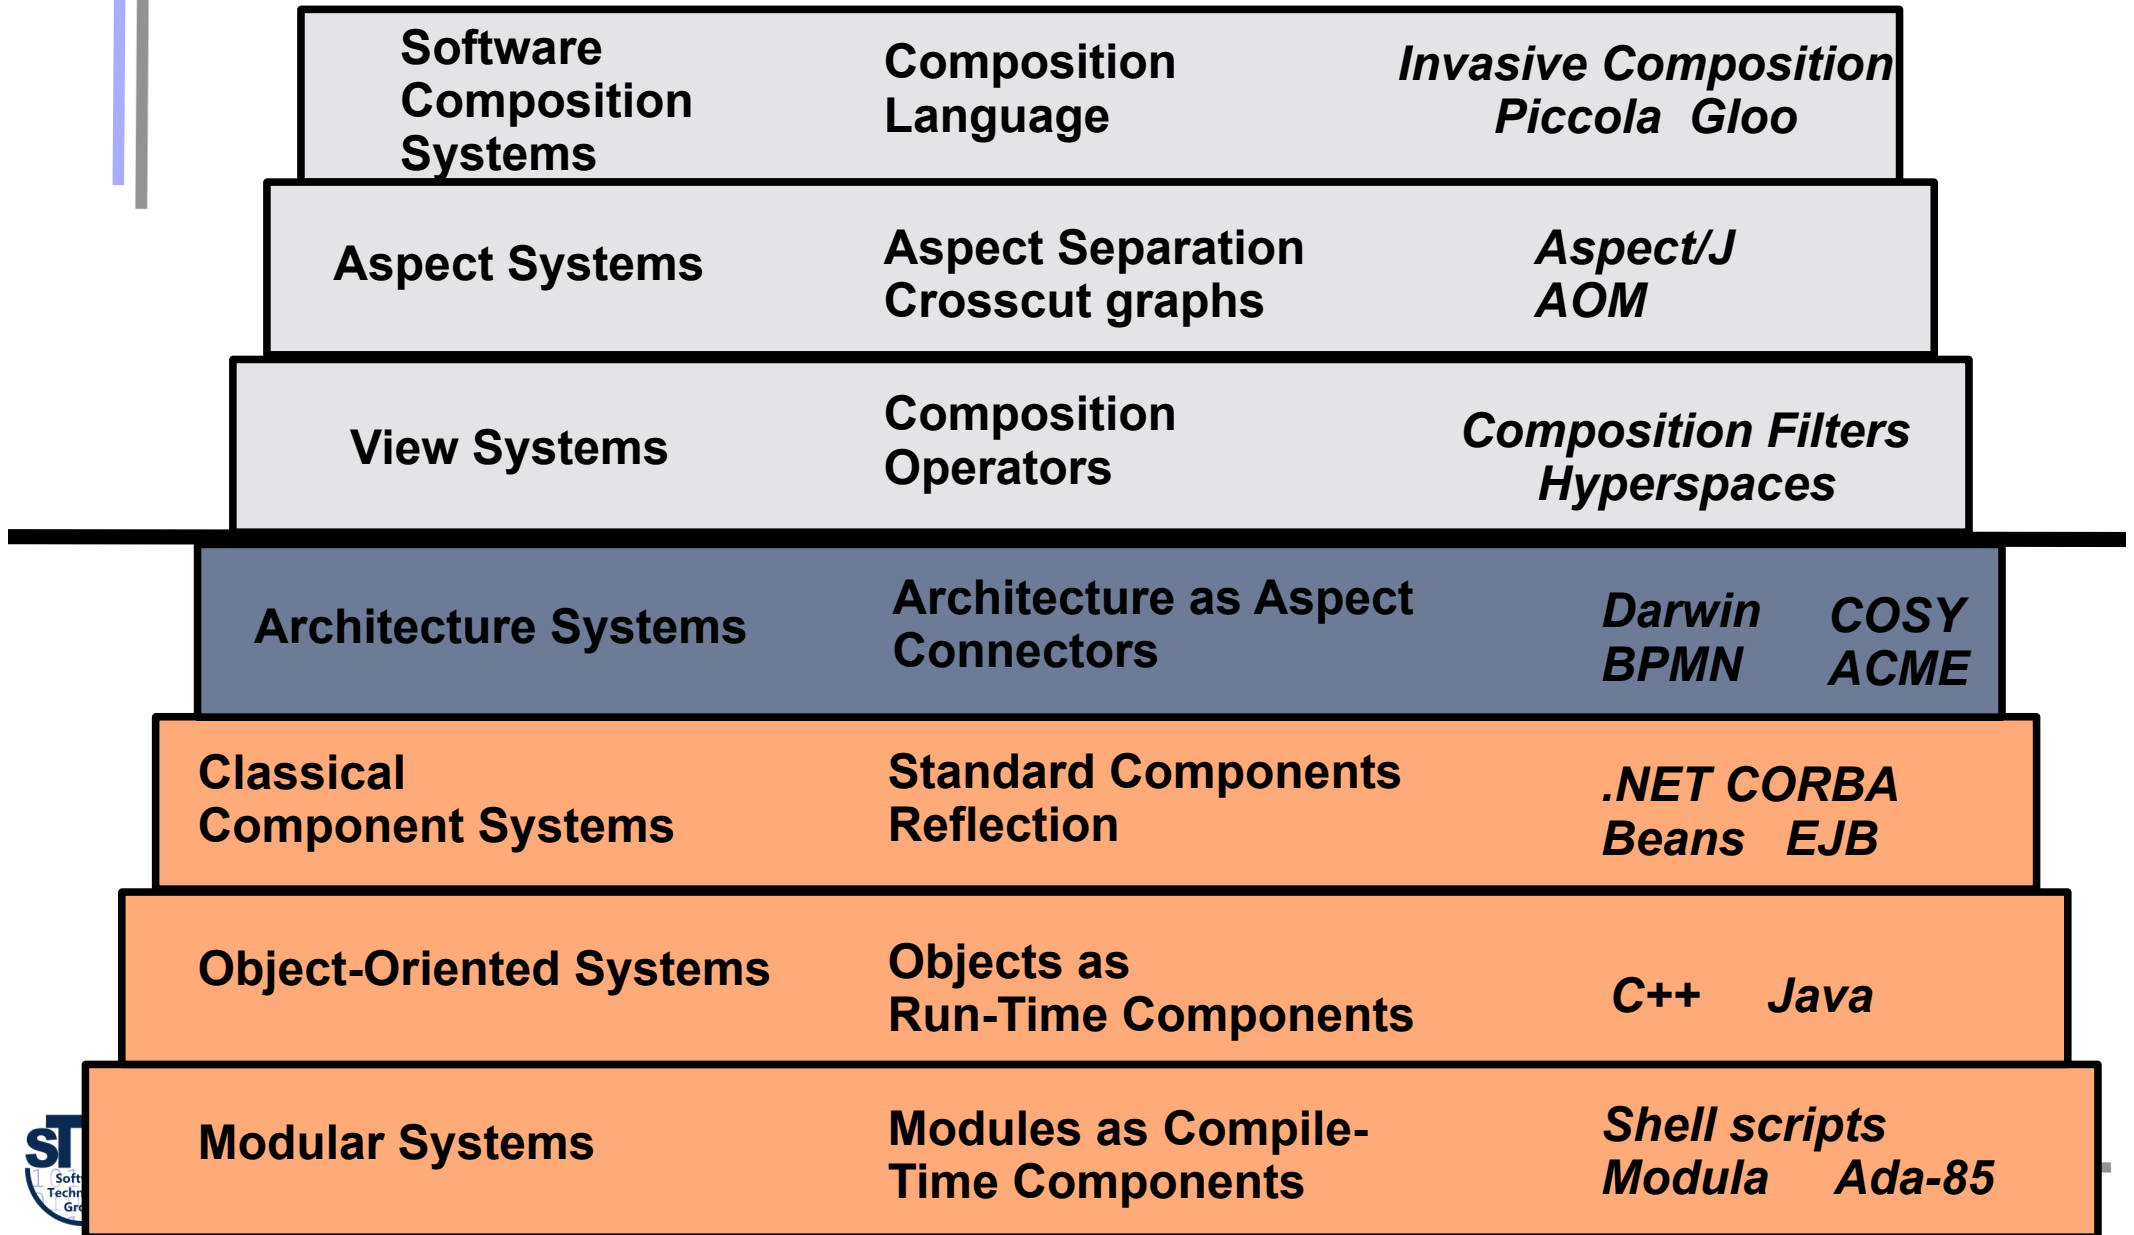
| | | |
|---|---|---|
| Software Composition Systems | Composition Language | Invasive Composition Piccola Gloo |
| Aspect Systems | Aspect Separation Crosscut graphs | Aspect/J AOM |
| View Systems | Composition Operators | Composition Filters Hyperspaces |
| Architecture Systems | Architecture as Aspect Connectors | Darwin COSY BPMN ACME |
| Classical Component Systems | Standard Components Reflection | .NET CORBA Beans EJB |
| Object-Oriented Systems | Objects as Run-Time Components | C++ Java |
| Modular Systems | Modules as Compile-Time Components | Shell scripts Modula Ada-85 |

ST
Soft
Techn
Gro